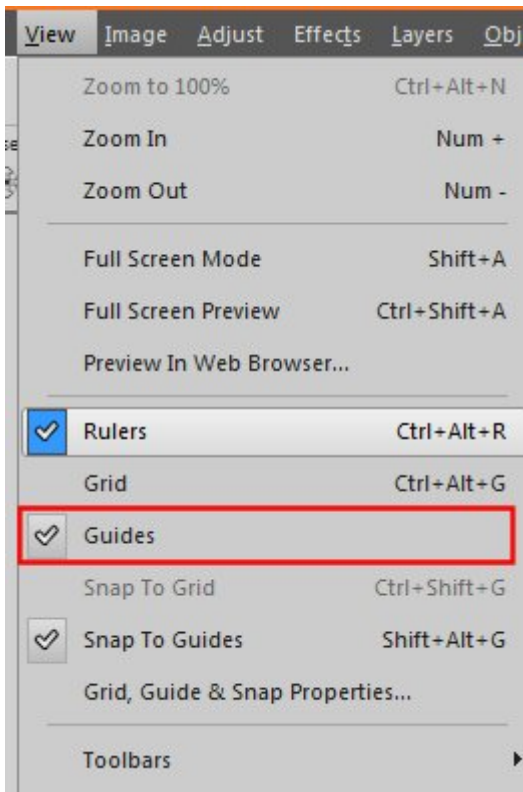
View Image Adjust Effects Layers Obj

Zoom to 100% Ctrl+Alt+N
Zoom In Num +
Zoom Out Num -

Full Screen Mode Shift+A
Full Screen Preview Ctrl+Shift+A
Preview In Web Browser...

Rulers Ctrl+Alt+R
Grid Ctrl+Alt+G
Guides
Snap To Grid Ctrl+Shift+G
Snap To Guides Shift+Alt+G
Grid, Guide & Snap Properties...

Toolbars